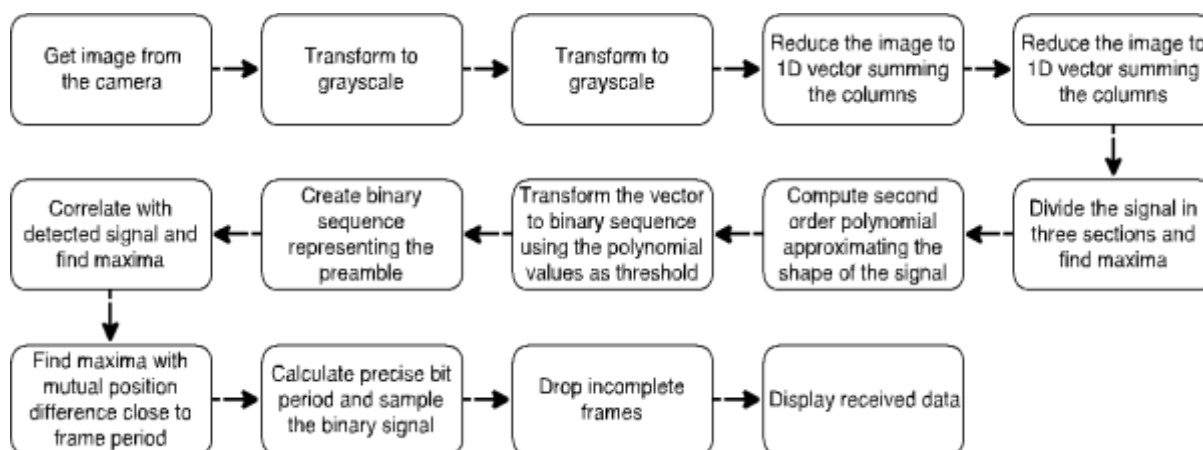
Get image from the camera

Transform to grayscale

Transform to grayscale

Reduce the image to 1D vector summing the columns

Reduce the image to 1D vector summing the columns

Divide the signal in three sections and find maxima

Compute second order polynomial approximating the shape of the signal

Transform the vector to binary sequence using the polynomial values as threshold

Create binary sequence representing the preamble

Correlate with detected signal and find maxima

Find maxima with mutual position difference close to frame period

Calculate precise bit period and sample the binary signal

Drop incomplete frames

Display received data